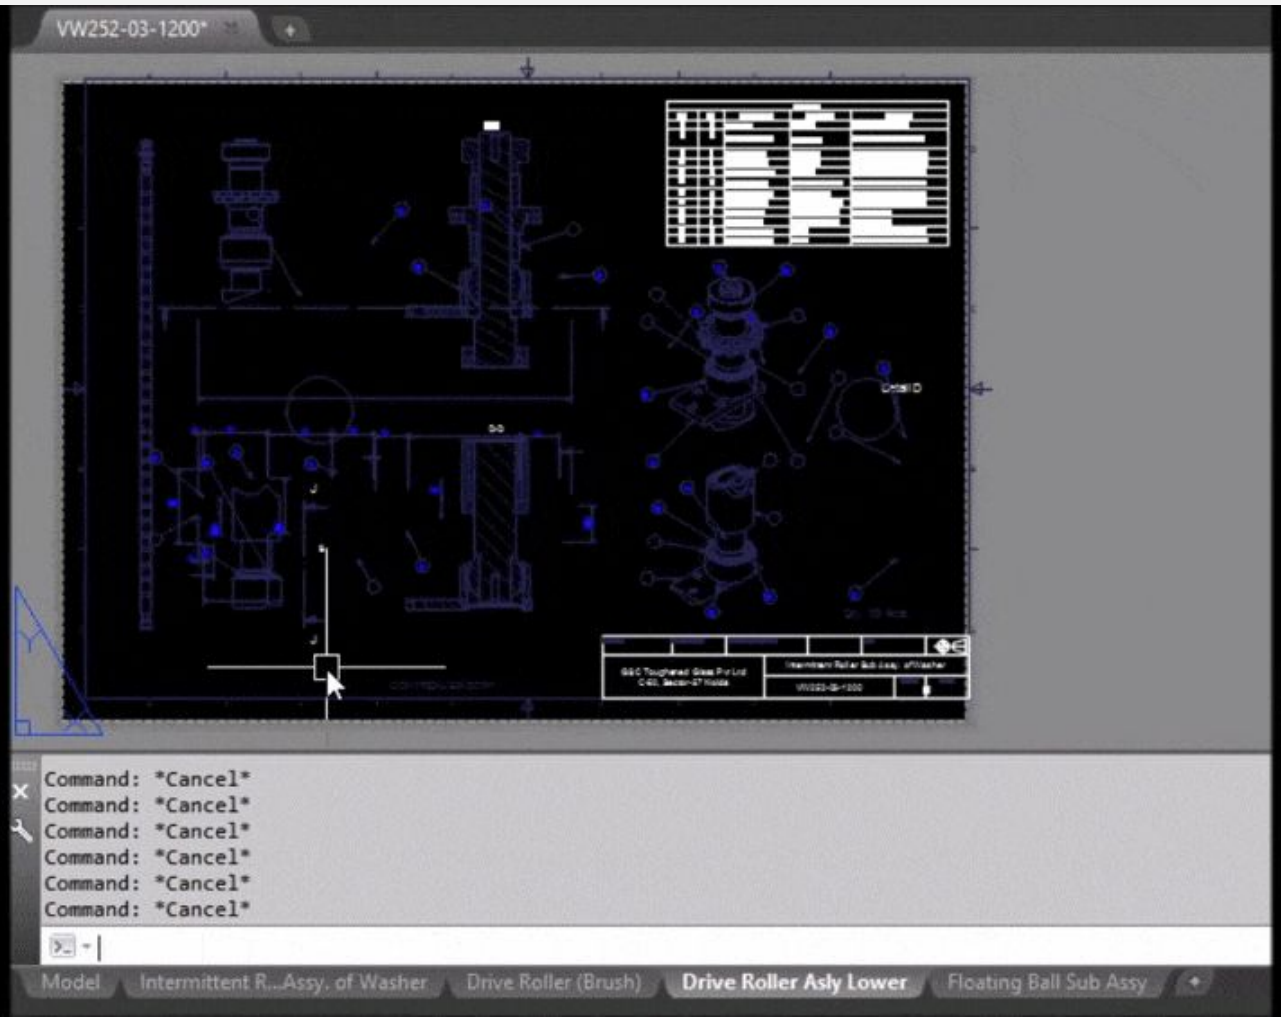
VW252-03-1200*

Detail D

GSC Toughened Glass Pvt Ltd
C-60, Sector-57 Noida

Intermittent Roller Sub Assy. of Washer

VW252-03-1200

Command: *Cancel*
Command: *Cancel*
Command: *Cancel*
Command: *Cancel*
Command: *Cancel*
Command: *Cancel*

Model | Intermittent R...Assy. of Washer | Drive Roller (Brush) | Drive Roller Asly Lower | Floating Ball Sub Assy